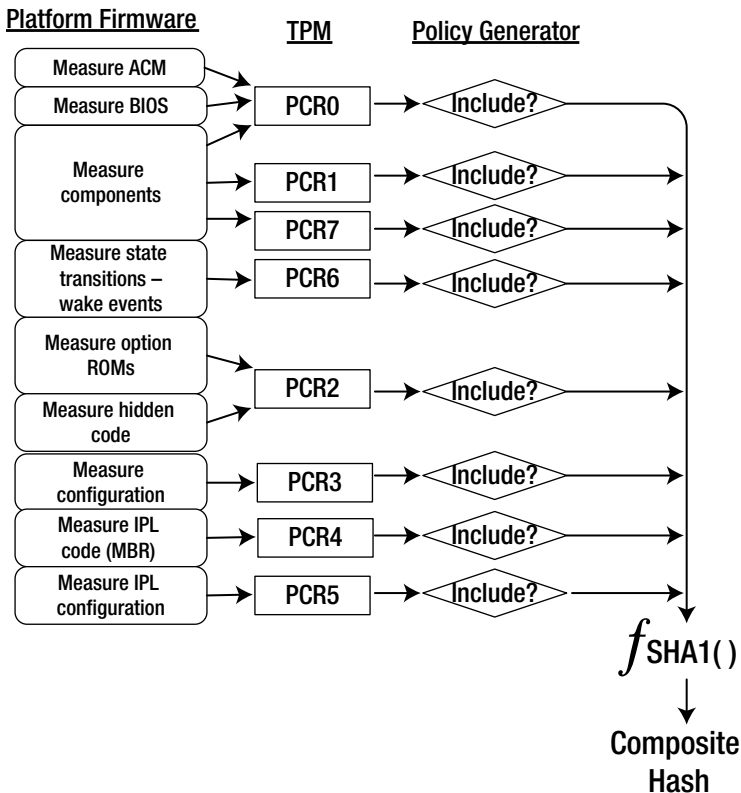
Platform Firmware

TPM

Policy Generator

Measure ACM

Measure BIOS

PCR0

Include?

Measure components

PCR1

Include?

PCR7

Include?

Measure state transitions – wake events

PCR6

Include?

Measure option ROMs

PCR2

Include?

Measure hidden code

Measure configuration

PCR3

Include?

Measure IPL code (MBR)

PCR4

Include?

Measure IPL configuration

PCR5

Include?

$f_{\text{SHA1}()}$

Composite Hash